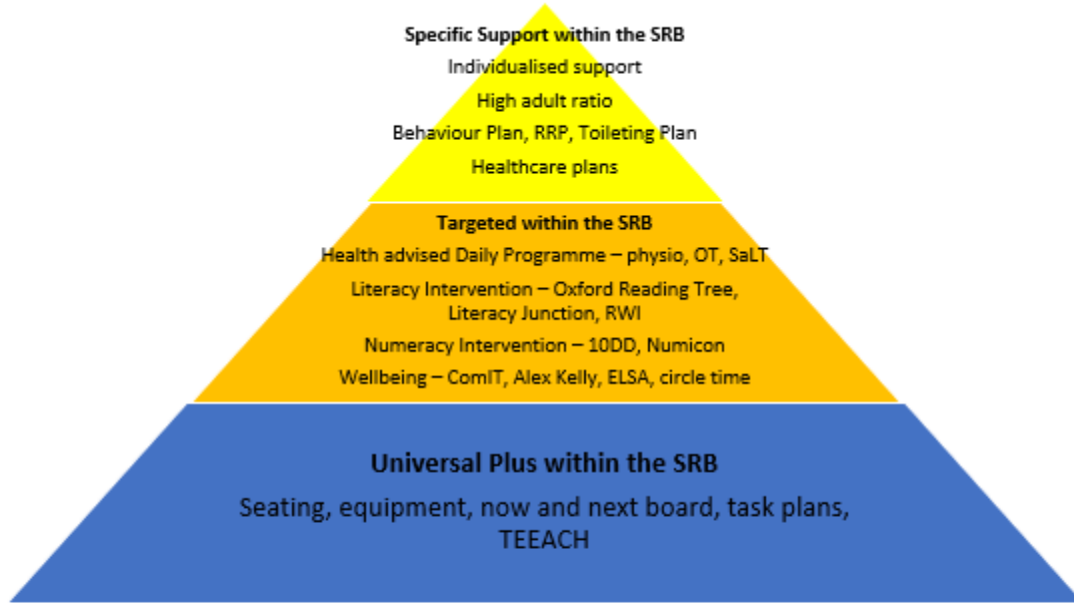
Specific Support within the SRB

Individualised support

High adult ratio

Behaviour Plan, RRP, Toileting Plan

Healthcare plans

Targeted within the SRB

Health advised Daily Programme – physio, OT, SaLT

Literacy Intervention – Oxford Reading Tree, Literacy Junction, RWI

Numeracy Intervention – 10DD, Numicon

Wellbeing – ComIT, Alex Kelly, ELSA, circle time

Universal Plus within the SRB

Seating, equipment, now and next board, task plans, TEEACH